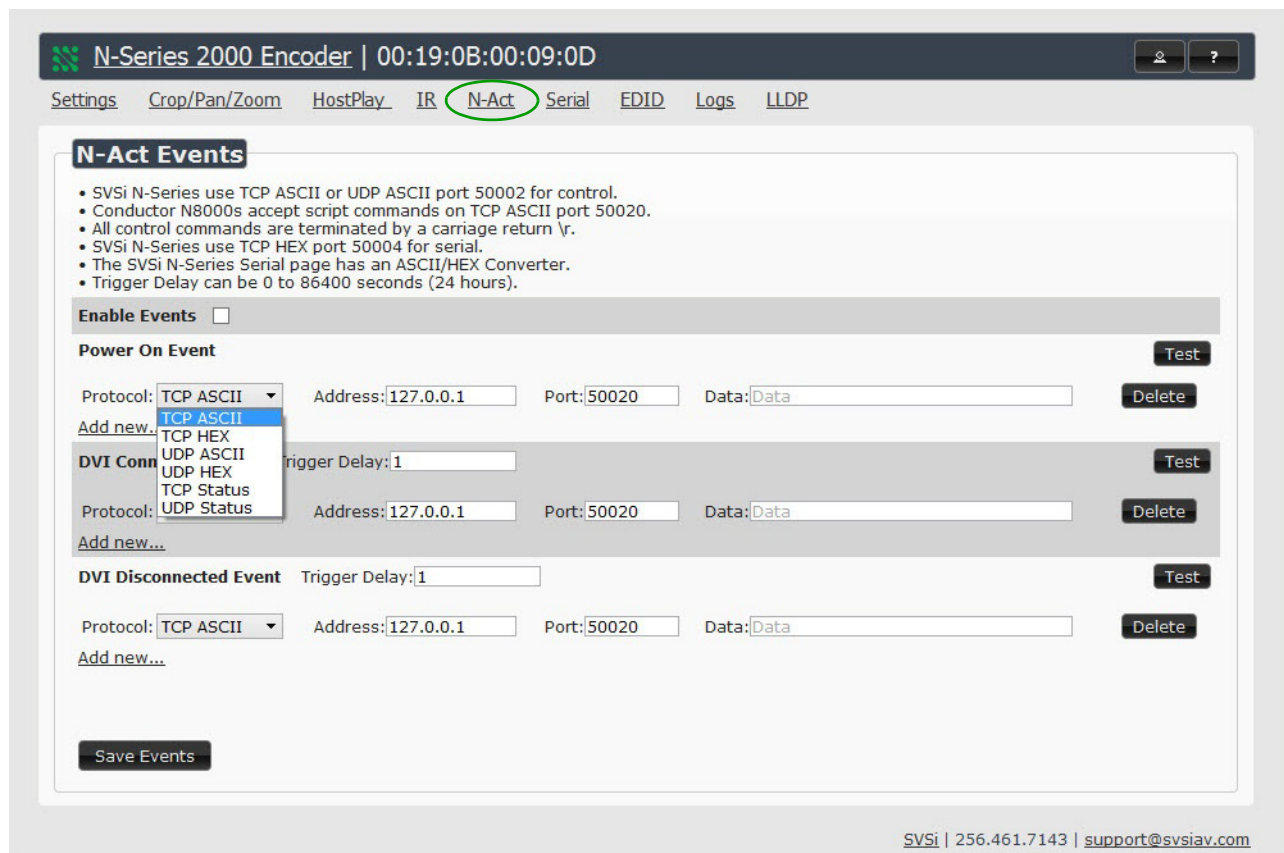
N-Series 2000 Encoder | 00:19:0B:00:09:0D

?

Settings Crop/Pan/Zoom HostPlay IR N-Act Serial EDID Logs LLDP

N-Act Events

• SVSi N-Series use TCP ASCII or UDP ASCII port 50002 for control.
• Conductor N8000s accept script commands on TCP ASCII port 50020.
• All control commands are terminated by a carriage return \r.
• SVSi N-Series use TCP HEX port 50004 for serial.
• The SVSi N-Series Serial page has an ASCII/HEX Converter.
• Trigger Delay can be 0 to 86400 seconds (24 hours).

Enable Events

Power On Event

Test

Protocol: TCP ASCII Address: 127.0.0.1 Port: 50020 Data: Data Delete

TCP ASCII
TCP HEX
UDP ASCII
UDP HEX
TCP Status
UDP Status

Add new...

DVI Conn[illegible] Trigger Delay: 1

Test

Protocol: Address: 127.0.0.1 Port: 50020 Data: Data Delete

Add new...

DVI Disconnected Event Trigger Delay: 1

Test

Protocol: TCP ASCII Address: 127.0.0.1 Port: 50020 Data: Data Delete

Add new...

Save Events

SVSi | 256.461.7143 | support@svsiav.com